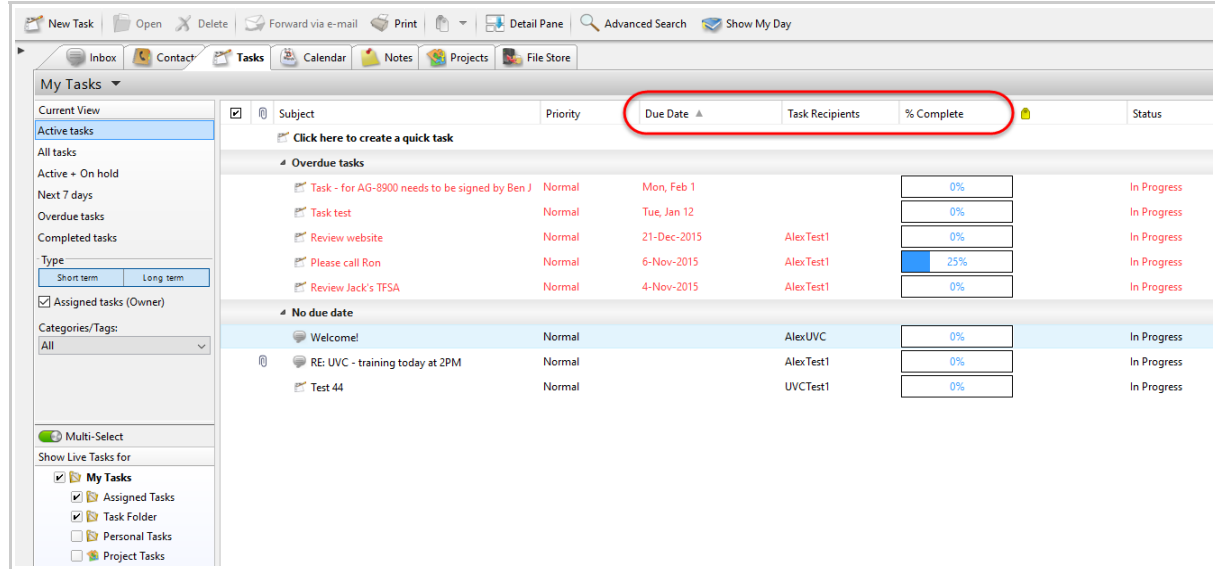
New Task | Open | Delete | Forward via e-mail | Print | Detail Pane | Advanced Search | Show My Day

Inbox | Contact | Tasks | Calendar | Notes | Projects | File Store

My Tasks

Current View
Active tasks
All tasks
Active + On hold
Next 7 days
Overdue tasks
Completed tasks

Type
Short term | Long term

Assigned tasks (Owner)

Categories/Tags:
All

Multi-Select
Show Live Tasks for
My Tasks
Assigned Tasks
Task Folder
Personal Tasks
Project Tasks

| Subject | Priority | Due Date | Task Recipients | % Complete | Status |
|---|---|---|---|---|---|
| Click here to create a quick task | | | | | |
| Overdue tasks | | | | | |
| Task - for AG-8900 needs to be signed by Ben J | Normal | Mon, Feb 1 | | 0% | In Progress |
| Task test | Normal | Tue, Jan 12 | | 0% | In Progress |
| Review website | Normal | 21-Dec-2015 | AlexTest1 | 0% | In Progress |
| Please call Ron | Normal | 6-Nov-2015 | AlexTest1 | 25% | In Progress |
| Review Jack's TFSA | Normal | 4-Nov-2015 | AlexTest1 | 0% | In Progress |
| No due date | | | | | |
| Welcome! | Normal | | AlexUVC | 0% | In Progress |
| RE: UVC - training today at 2PM | Normal | | AlexTest1 | 0% | In Progress |
| Test 44 | Normal | | UVCTest1 | 0% | In Progress |